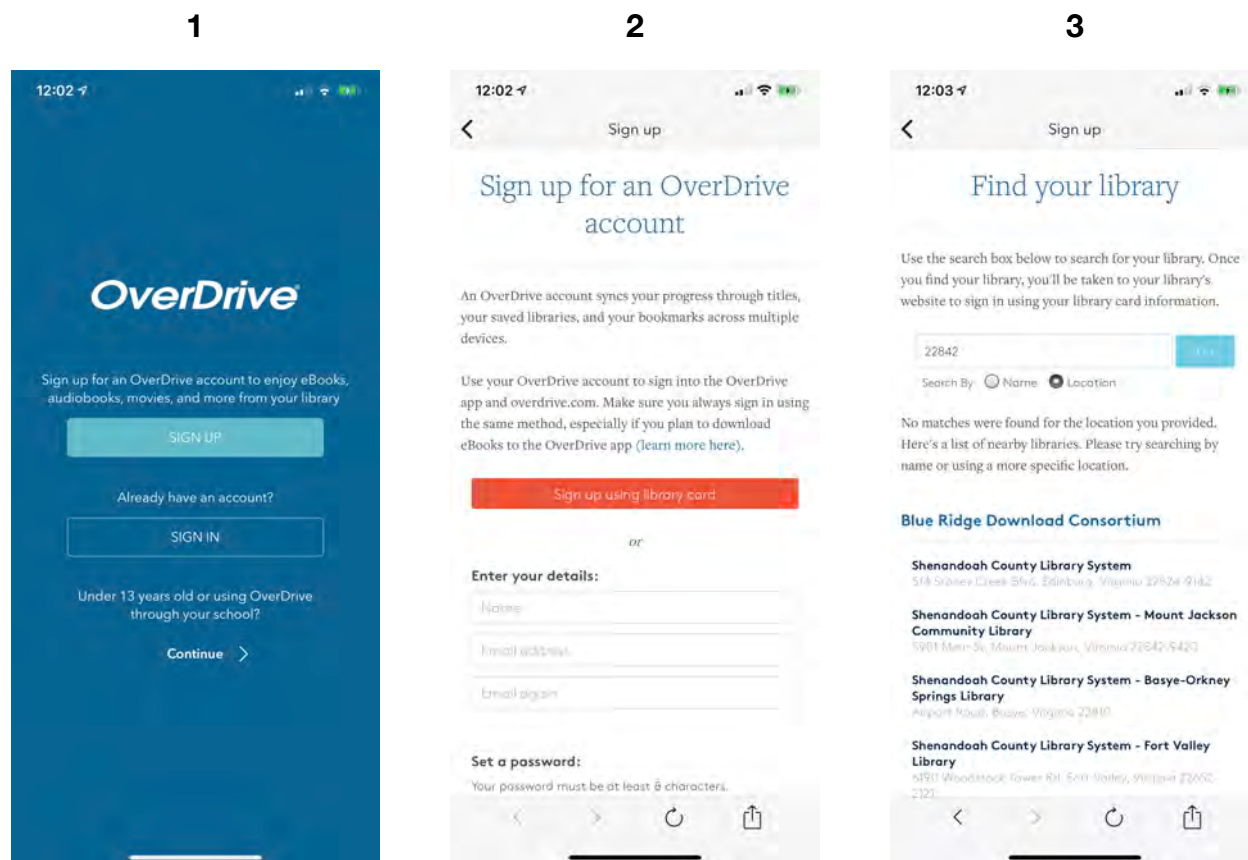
1

12:02

OverDrive

Sign up for an OverDrive account to enjoy eBooks, audiobooks, movies, and more from your library

SIGN UP

Already have an account?

SIGN IN

Under 13 years old or using OverDrive through your school?

Continue >

2

12:02

<

Sign up

Sign up for an OverDrive account

An OverDrive account syncs your progress through titles, your saved libraries, and your bookmarks across multiple devices.

Use your OverDrive account to sign into the OverDrive app and overdrive.com. Make sure you always sign in using the same method, especially if you plan to download eBooks to the OverDrive app (learn more here).

Sign up using library card

or

Enter your details:

Name

Email address

Email again

Set a password:

Your password must be at least 8 characters.

3

12:03

<

Sign up

Find your library

Use the search box below to search for your library. Once you find your library, you'll be taken to your library's website to sign in using your library card information.

22842

Search By Name Location

No matches were found for the location you provided. Here's a list of nearby libraries. Please try searching by name or using a more specific location.

Blue Ridge Download Consortium

Shenandoah County Library System
514 Stoney Creek Blvd, Edinburg, Virginia 22824-9142

Shenandoah County Library System - Mount Jackson Community Library
5901 Main St, Mount Jackson, Virginia 22842-9420

Shenandoah County Library System - Basye-Orkney Springs Library
Airport Road, Basye, Virginia 22810

Shenandoah County Library System - Fort Valley Library
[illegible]